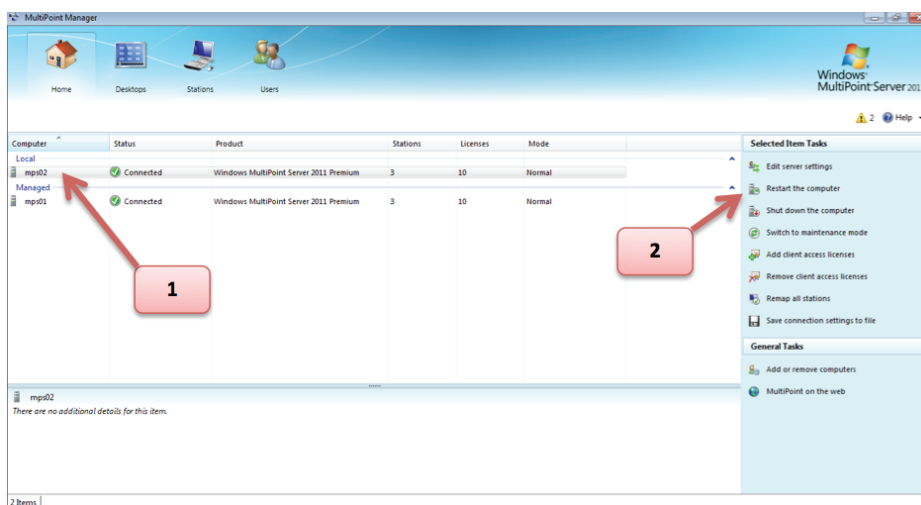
MultiPoint Manager

Home
Desktops
Stations
Users

Windows
MultiPoint Server 2011

2 Help

| Computer | Status | Product | Stations | Licenses | Mode |
|---|---|---|---|---|---|
| Local | | | | | |
| mps02 | Connected | Windows MultiPoint Server 2011 Premium | 3 | 10 | Normal |
| Managed | | | | | |
| mps01 | Connected | Windows MultiPoint Server 2011 Premium | 3 | 10 | Normal |

1

2

Selected Item Tasks
Edit server settings
Restart the computer
Shut down the computer
Switch to maintenance mode
Add client access licenses
Remove client access licenses
Remap all stations
Save connection settings to file

General Tasks
Add or remove computers
MultiPoint on the web

mps02
There are no additional details for this item.

2 Items